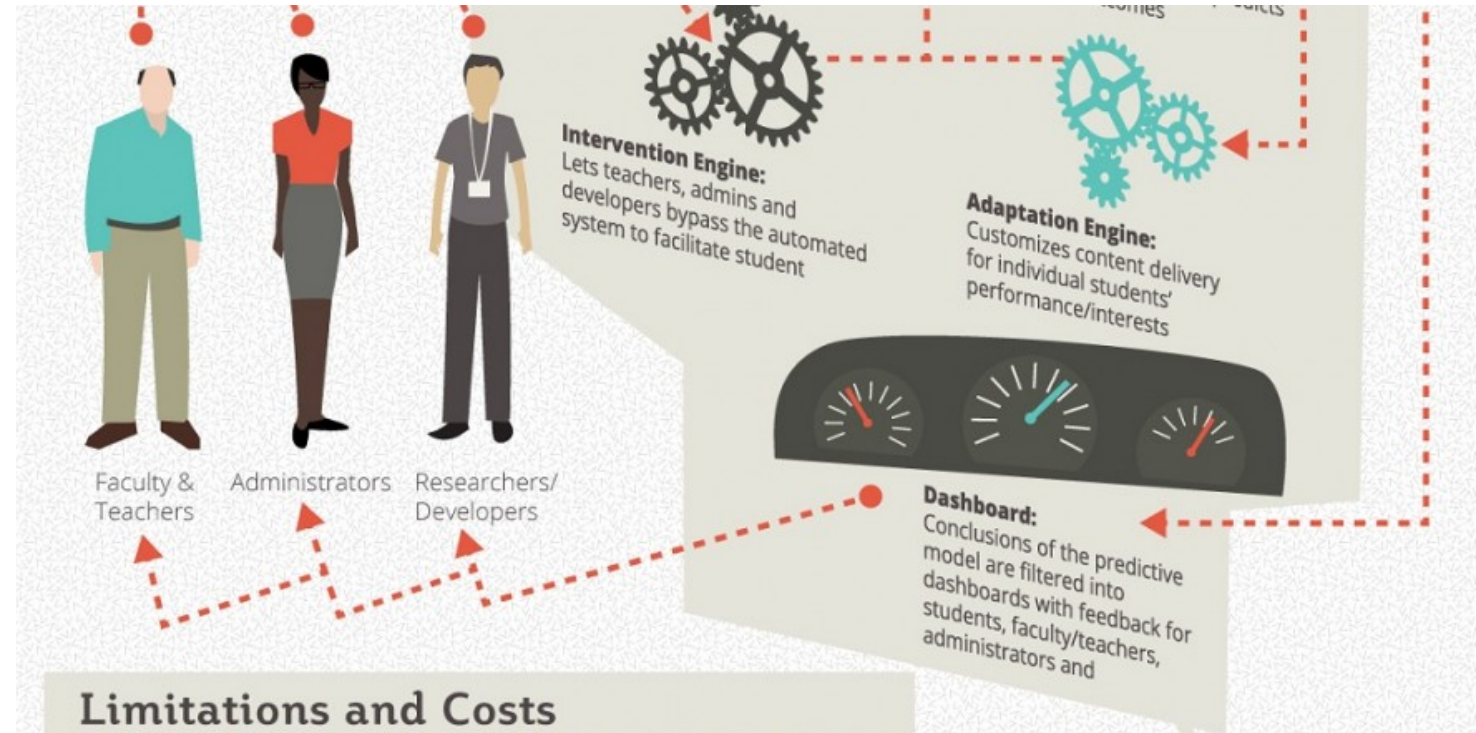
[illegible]omes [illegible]dicts

Intervention Engine:
Lets teachers, admins and developers bypass the automated system to facilitate student

Adaptation Engine:
Customizes content delivery for individual students' performance/interests

Faculty & Teachers

Administrators

Researchers/ Developers

Dashboard:
Conclusions of the predictive model are filtered into dashboards with feedback for students, faculty/teachers, administrators and

Limitations and Costs